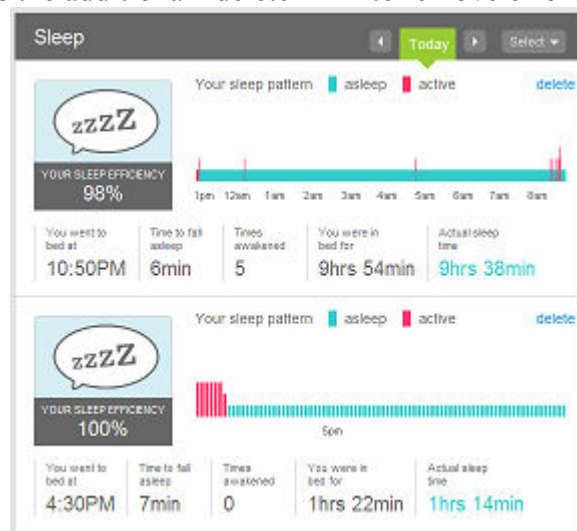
Sleep

Today

Select

zzZZ

YOUR SLEEP EFFICIENCY
98%

Your sleep pattern asleep active

delete

1pm 12am 1am 2am 3am 4am 5am 6am 7am 8am

| You went to bed at | Time to fall asleep | Times awakened | You were in bed for | Actual sleep time |
|---|---|---|---|---|
| 10:50PM | 6min | 5 | 9hrs 54min | 9hrs 38min |

zzZZ

YOUR SLEEP EFFICIENCY
100%

Your sleep pattern asleep active

delete

5pm

| You went to bed at | Time to fall asleep | Times awakened | You were in bed for | Actual sleep time |
|---|---|---|---|---|
| 4:30PM | 7min | 0 | 1hrs 22min | 1hrs 14min |